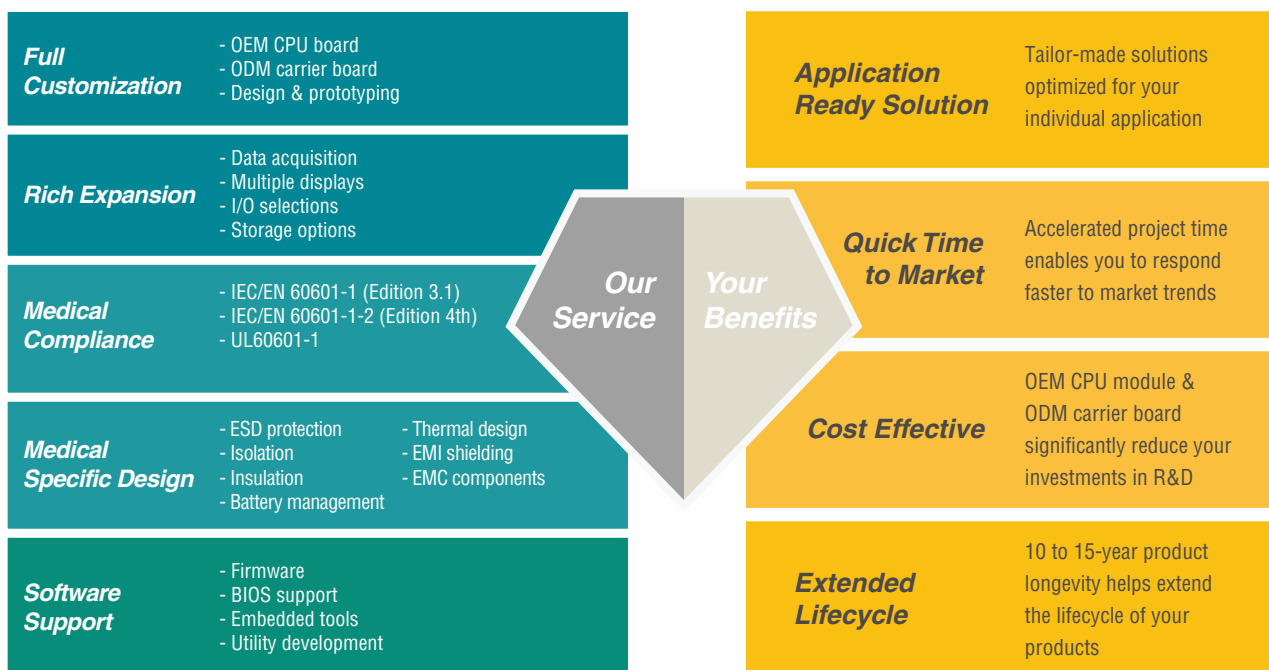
Full Customization

- OEM CPU board
- ODM carrier board
- Design & prototyping

Rich Expansion

- Data acquisition
- Multiple displays
- I/O selections
- Storage options

Medical Compliance

- IEC/EN 60601-1 (Edition 3.1)
- IEC/EN 60601-1-2 (Edition 4th)
- UL60601-1

Medical Specific Design

- ESD protection
- Isolation
- Insulation
- Battery management
- Thermal design
- EMI shielding
- EMC components

Software Support

- Firmware
- BIOS support
- Embedded tools
- Utility development

Our Service

Your Benefits

Application Ready Solution

Tailor-made solutions optimized for your individual application

Quick Time to Market

Accelerated project time enables you to respond faster to market trends

Cost Effective

OEM CPU module & ODM carrier board significantly reduce your investments in R&D

Extended Lifecycle

10 to 15-year product longevity helps extend the lifecycle of your products